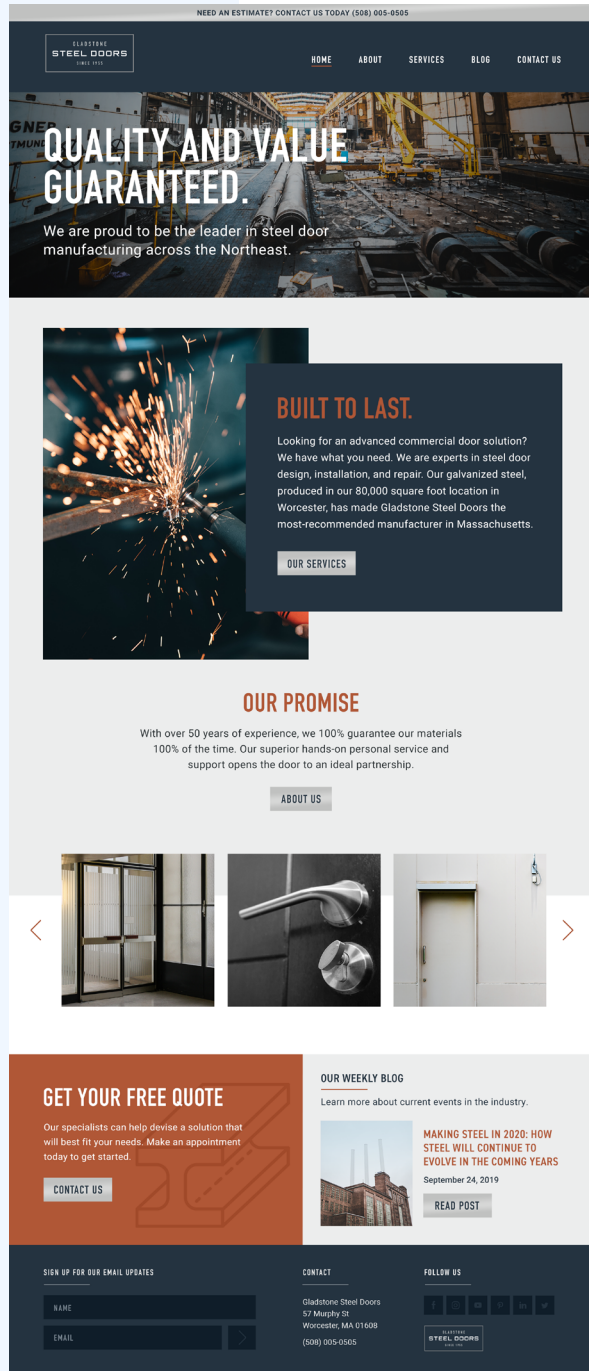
NEED AN ESTIMATE? CONTACT US TODAY (508) 005-0505

GLADSTONE
STEEL DOORS
SINCE 1955

HOME ABOUT SERVICES BLOG CONTACT US

QUALITY AND VALUE GUARANTEED.

We are proud to be the leader in steel door manufacturing across the Northeast.

BUILT TO LAST.

Looking for an advanced commercial door solution? We have what you need. We are experts in steel door design, installation, and repair. Our galvanized steel, produced in our 80,000 square foot location in Worcester, has made Gladstone Steel Doors the most-recommended manufacturer in Massachusetts.

OUR SERVICES

OUR PROMISE

With over 50 years of experience, we 100% guarantee our materials 100% of the time. Our superior hands-on personal service and support opens the door to an ideal partnership.

ABOUT US

GET YOUR FREE QUOTE

Our specialists can help devise a solution that will best fit your needs. Make an appointment today to get started.

CONTACT US

OUR WEEKLY BLOG

Learn more about current events in the industry.

MAKING STEEL IN 2020: HOW STEEL WILL CONTINUE TO EVOLVE IN THE COMING YEARS

September 24, 2019

READ POST

SIGN UP FOR OUR EMAIL UPDATES

NAME

EMAIL

CONTACT

Gladstone Steel Doors
57 Murphy St
Worcester, MA 01608
(508) 005-0505

FOLLOW US

GLADSTONE
STEEL DOORS
SINCE 1955